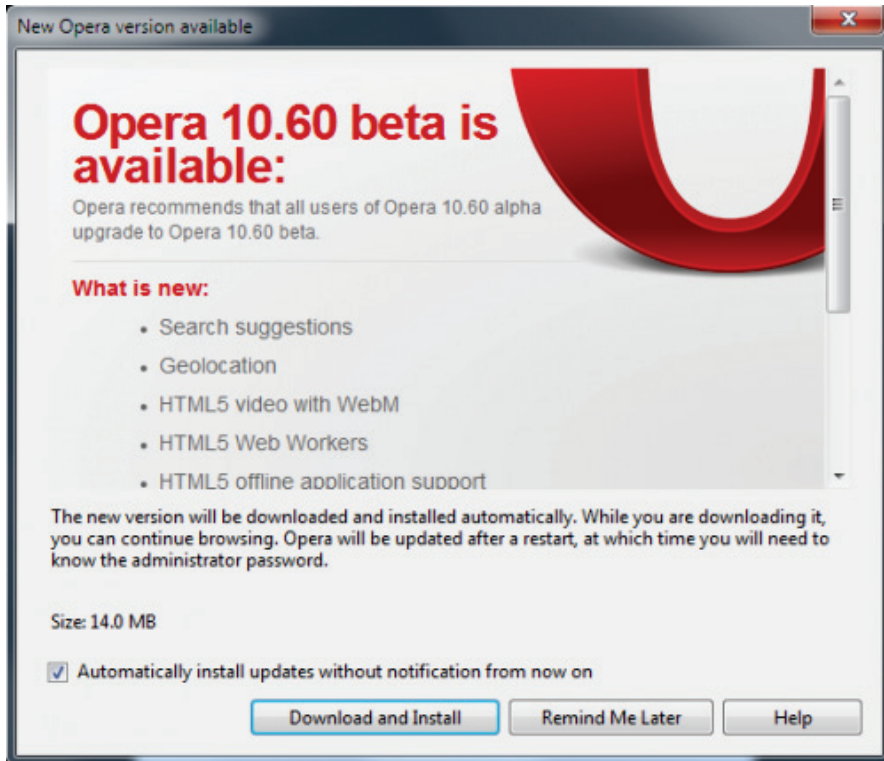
New Opera version available

Opera 10.60 beta is available:

Opera recommends that all users of Opera 10.60 alpha upgrade to Opera 10.60 beta.

What is new:

- Search suggestions
- Geolocation
- HTML5 video with WebM
- HTML5 Web Workers
- HTML5 offline application support

The new version will be downloaded and installed automatically. While you are downloading it, you can continue browsing. Opera will be updated after a restart, at which time you will need to know the administrator password.

Size: 14.0 MB

Automatically install updates without notification from now on

Download and Install | Remind Me Later | Help